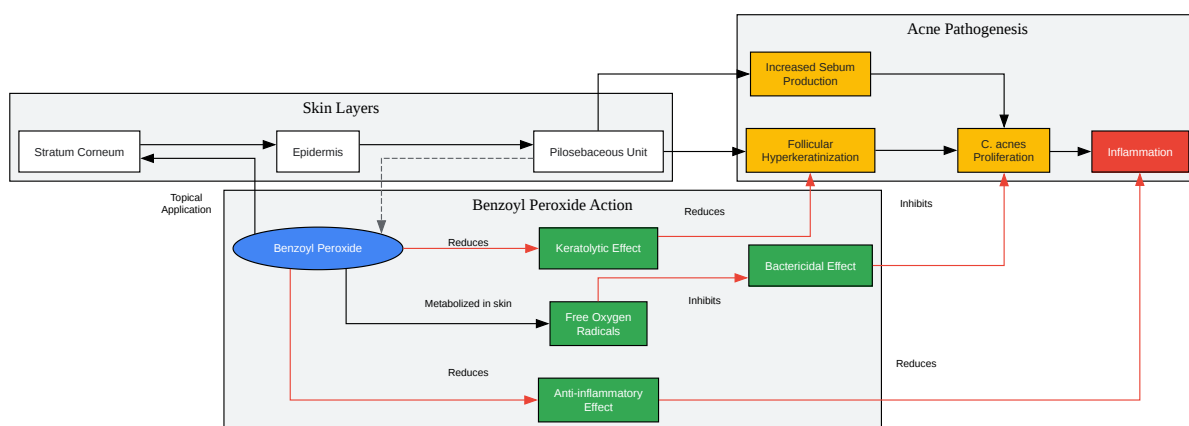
Acne Pathogenesis

Increased Sebum Production

Skin Layers

Stratum Corneum

Epidermis

Pilosebaceous Unit

Follicular Hyperkeratinization

C. acnes Proliferation

Inflammation

Topical Application

Benzoyl Peroxide Action

Reduces

Inhibits

Benzoyl Peroxide

Reduces

Keratolytic Effect

Bactericidal Effect

Metabolized in skin

Inhibits

Free Oxygen Radicals

Reduces

Reduces

Anti-inflammatory Effect